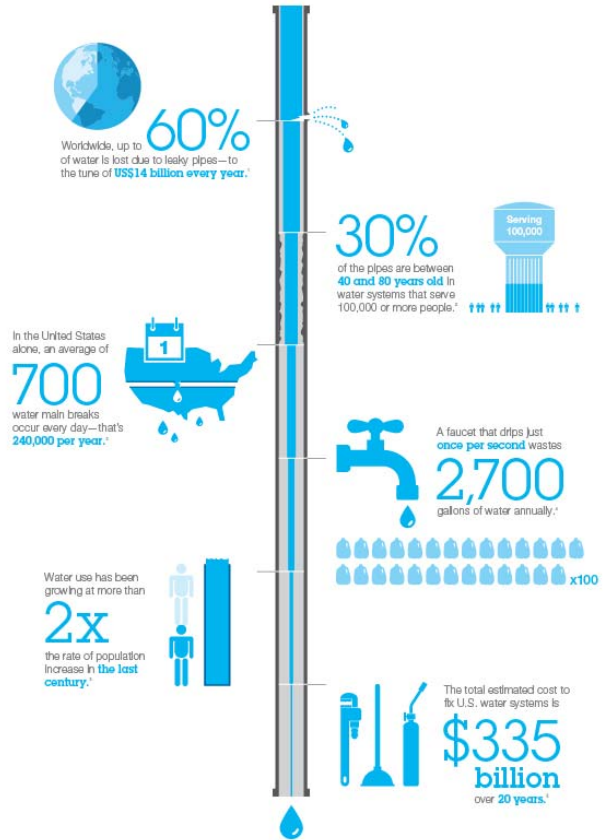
Worldwide, up to 60% of water is lost due to leaky pipes—to the tune of US$14 billion every year.¹

30% of the pipes are between 40 and 80 years old in water systems that serve 100,000 or more people.²

Serving 100,000

In the United States alone, an average of 700 water main breaks occur every day—that's 240,000 per year.³

1

A faucet that drips just once per second wastes 2,700 gallons of water annually.⁴

x100

Water use has been growing at more than 2x the rate of population increase in the last century.⁵

The total estimated cost to fix U.S. water systems is $335 billion over 20 years.⁶